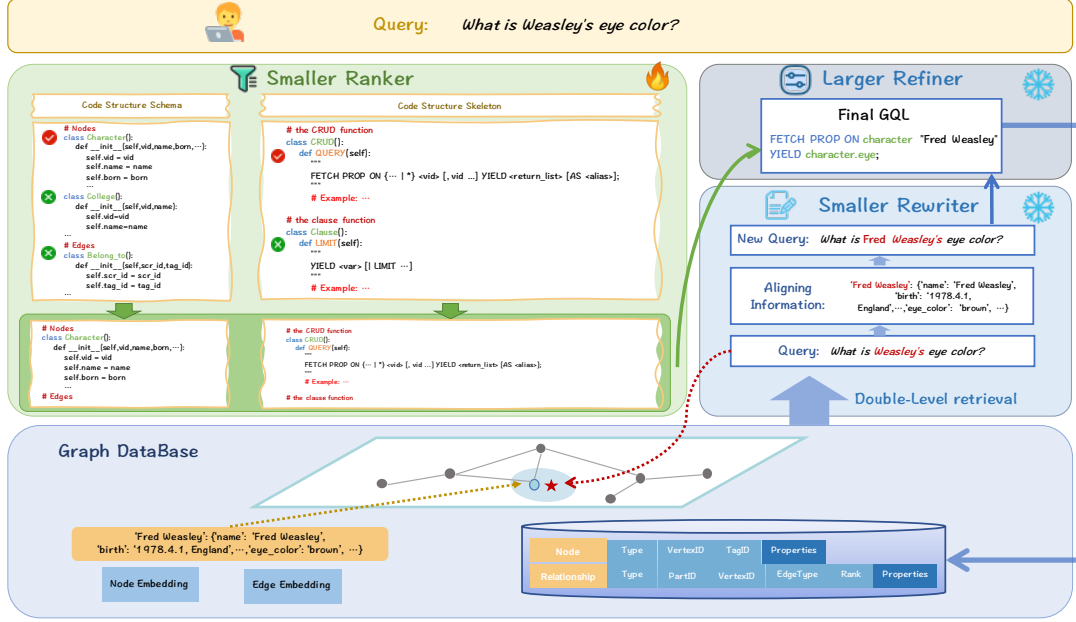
Query: What is Weasley's eye color?

Smaller Ranker

Code Structure Schema

# Nodes
class Character():
def __init__(self,vid,name,born,⋯):
self.vid = vid
self.name = name
self.born = born
⋯
class College():
def __init__(self,vid,name):
self.vid=vid
self.name=name
⋯
# Edges
class Belong_to():
def __init__(self,scr_id,tag_id):
self.scr_id = scr_id
self.tag_id = tag_id
⋯

Code Structure Skeleton

# the CRUD function
class CRUD():
def QUERY(self):
"""
FETCH PROP ON {⋯ | *} <vid> [, vid ...] YIELD <return_list> [AS <alias>];
"""
# Example: ⋯

# the clause function
class Clause():
def LIMIT(self):
"""
YIELD <var> [| LIMIT ⋯]
"""
# Example: ⋯

# Nodes
class Character():
def __init__(self,vid,name,born,⋯):
self.vid = vid
self.name = name
self.born = born
⋯
# Edges

# the CRUD function
class CRUD():
def QUERY(self):
"""
FETCH PROP ON {⋯ | *} <vid> [, vid ...] YIELD <return_list> [AS <alias>];
"""
# Example: ⋯
# the clause function

Larger Refiner

Final GQL
FETCH PROP ON character "Fred Weasley"
YIELD character.eye;

Smaller Rewriter

New Query: What is Fred Weasley's eye color?

Aligning Information: 'Fred Weasley': {'name': 'Fred Weasley', 'birth': '1978.4.1, England',⋯,'eye_color': 'brown', ⋯}

Query: What is Weasley's eye color?

Double-Level retrieval

Graph DataBase

'Fred Weasley': {'name': 'Fred Weasley', 'birth': '1978.4.1, England',⋯,'eye_color': 'brown', ⋯}

Node Embedding

Edge Embedding

| Node | Type | VertexID | TagID | Properties | | |
|---|---|---|---|---|---|---|
| Relationship | Type | PartID | VertexID | EdgeType | Rank | Properties |